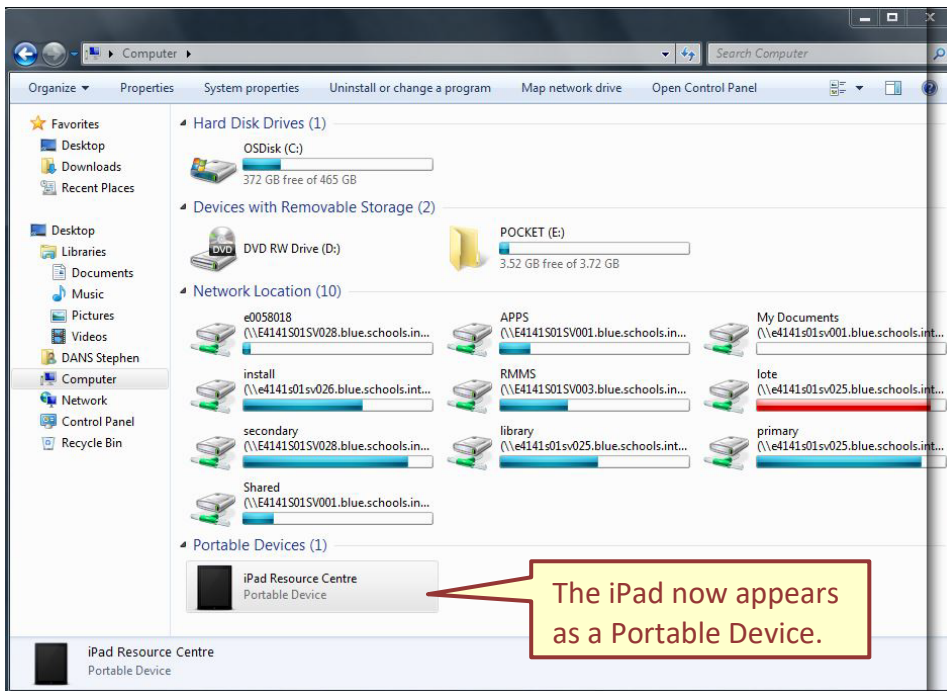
Computer ▸

Search Computer

Organize ▾ Properties System properties Uninstall or change a program Map network drive Open Control Panel

Favorites
Desktop
Downloads
Recent Places

Desktop
Libraries
Documents
Music
Pictures
Videos
DANS Stephen
Computer
Network
Control Panel
Recycle Bin

Hard Disk Drives (1)

OSDisk (C:)
372 GB free of 465 GB

Devices with Removable Storage (2)

DVD RW Drive (D:)

POCKET (E:)
3.52 GB free of 3.72 GB

Network Location (10)

e0058018
(\\E4141S01SV028.blue.schools.in...

APPS
(\\E4141S01SV001.blue.schools.in...

My Documents
(\\e4141s01sv001.blue.schools.int...

install
(\\e4141s01sv026.blue.schools.int...

RMMS
(\\E4141S01SV003.blue.schools.in...

lote
(\\e4141s01sv025.blue.schools.int...

secondary
(\\E4141S01SV028.blue.schools.in...

library
(\\e4141s01sv025.blue.schools.int...

primary
(\\e4141s01sv025.blue.schools.int...

Shared
(\\E4141S01SV001.blue.schools.in...

Portable Devices (1)

iPad Resource Centre
Portable Device

The iPad now appears as a Portable Device.

iPad Resource Centre
Portable Device